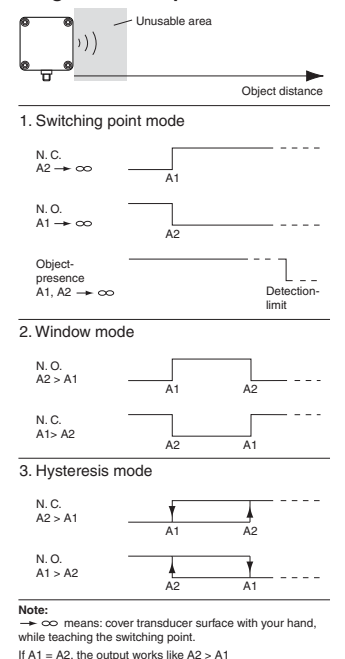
Unusable area

Object distance

1. Switching point mode

N. C.
A2 $\rightarrow \infty$

A1

N. O.
A1 $\rightarrow \infty$

A2

Object-presence
A1, A2 $\rightarrow \infty$

Detection-limit

2. Window mode

N. O.
A2 > A1

A1 A2

N. C.
A1> A2

A2 A1

3. Hysteresis mode

N. C.
A2 > A1

A1 A2

N. O.
A1 > A2

A2 A1

**Note:**
$\rightarrow \infty$ means: cover transducer surface with your hand, while teaching the switching point.

If A1 = A2, the output works like A2 > A1